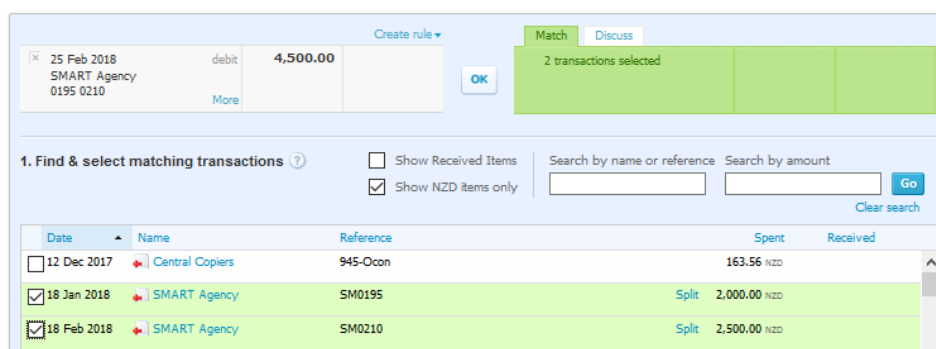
Create rule ▾

25 Feb 2018
SMART Agency
0195 0210

debit

4,500.00

More

OK

Match

Discuss

2 transactions selected

1. Find & select matching transactions

Show Received Items

Show NZD items only

Search by name or reference

Search by amount

Go

Clear search

| Date | Name | Reference | | Spent | Received |
|---|---|---|---|---|---|
| 12 Dec 2017 | Central Copiers | 945-Ocon | | 163.56 NZD | |
| 18 Jan 2018 | SMART Agency | SM0195 | Split | 2,000.00 NZD | |
| 18 Feb 2018 | SMART Agency | SM0210 | Split | 2,500.00 NZD | |